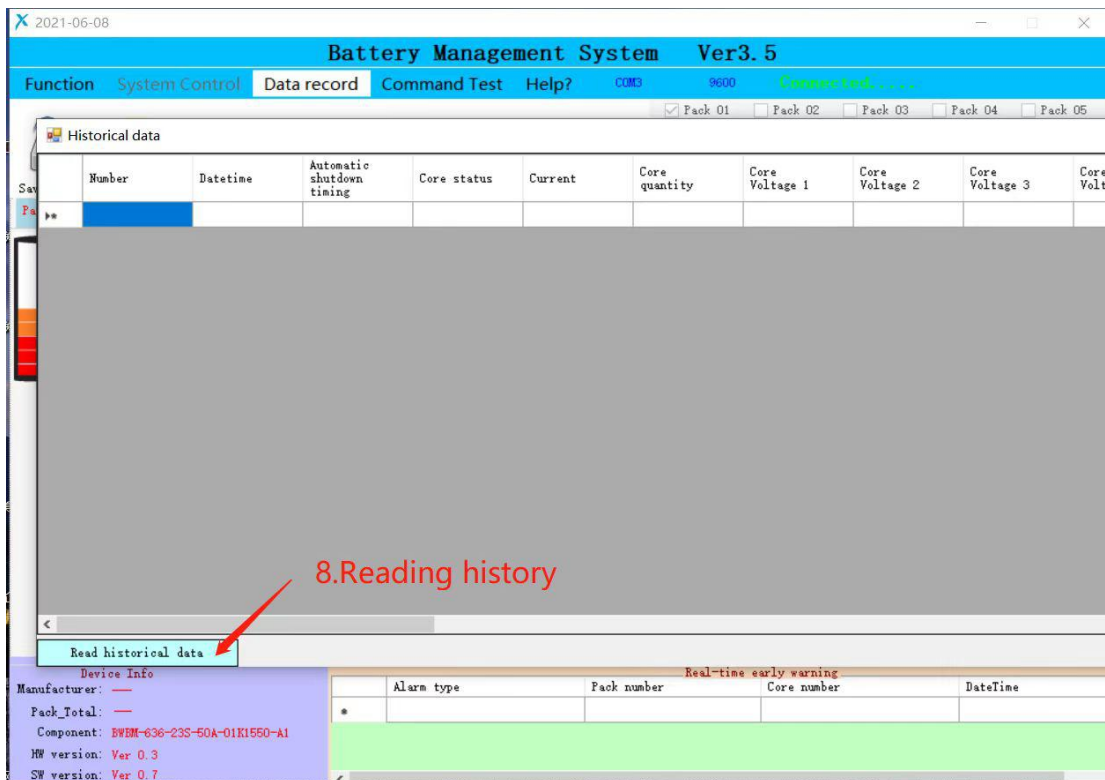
2021-06-08

Battery Management System Ver3.5

Function System Control Data record Command Test Help? COM3 9600 Connected.....

Pack 01 Pack 02 Pack 03 Pack 04 Pack 05

Historical data

| | Number | Datetime | Automatic shutdown timing | Core status | Current | Core quantity | Core Voltage 1 | Core Voltage 2 | Core Voltage 3 | Core Volt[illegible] |
|---|---|---|---|---|---|---|---|---|---|---|
| ▸* | | | | | | | | | | |

8.Reading history

Read historical data

Device Info
Manufacturer: —
Pack_Total: —
Component: BWBM-636-23S-50A-01K1550-A1
HW version: Ver 0.3
SW version: Ver 0.7

Real-time early warning

| | Alarm type | Pack number | Core number | DateTime |
|---|---|---|---|---|
| * | | | | |